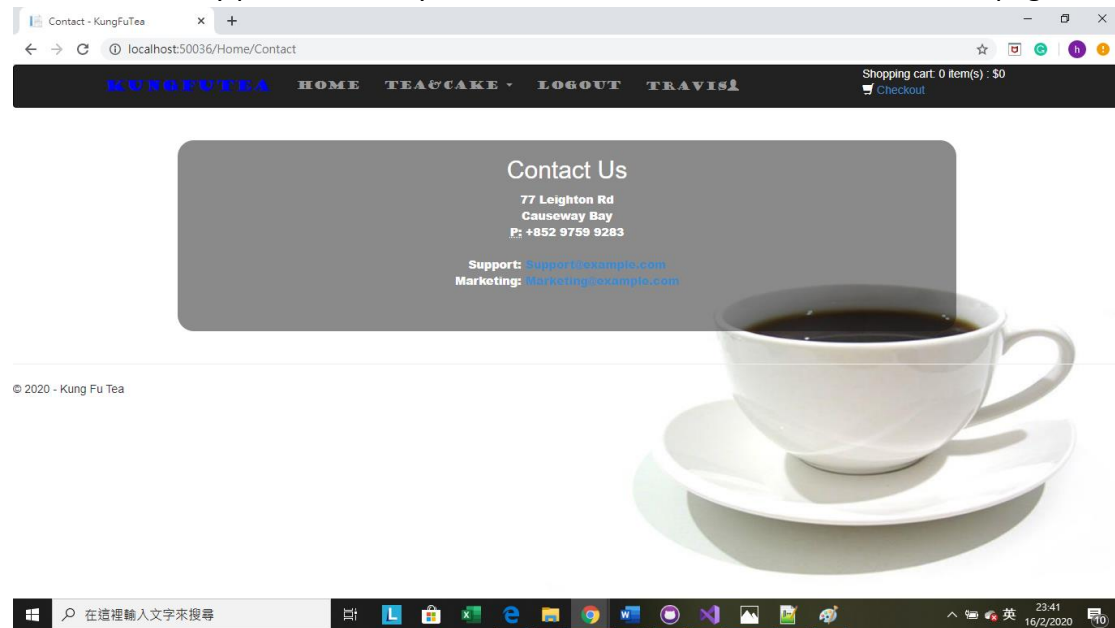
Contact - KungFuTea × +

localhost:50036/Home/Contact

KUNGFUTEA HOME TEA&CAKE LOGOUT TRAVIS

Shopping cart: 0 item(s) : $0
Checkout

Contact Us

77 Leighton Rd
Causeway Bay
P: +852 9759 9283

Support: Support@example.com
Marketing: Marketing@example.com

© 2020 - Kung Fu Tea

在這裡輸入文字來搜尋

英 23:41 16/2/2020 10